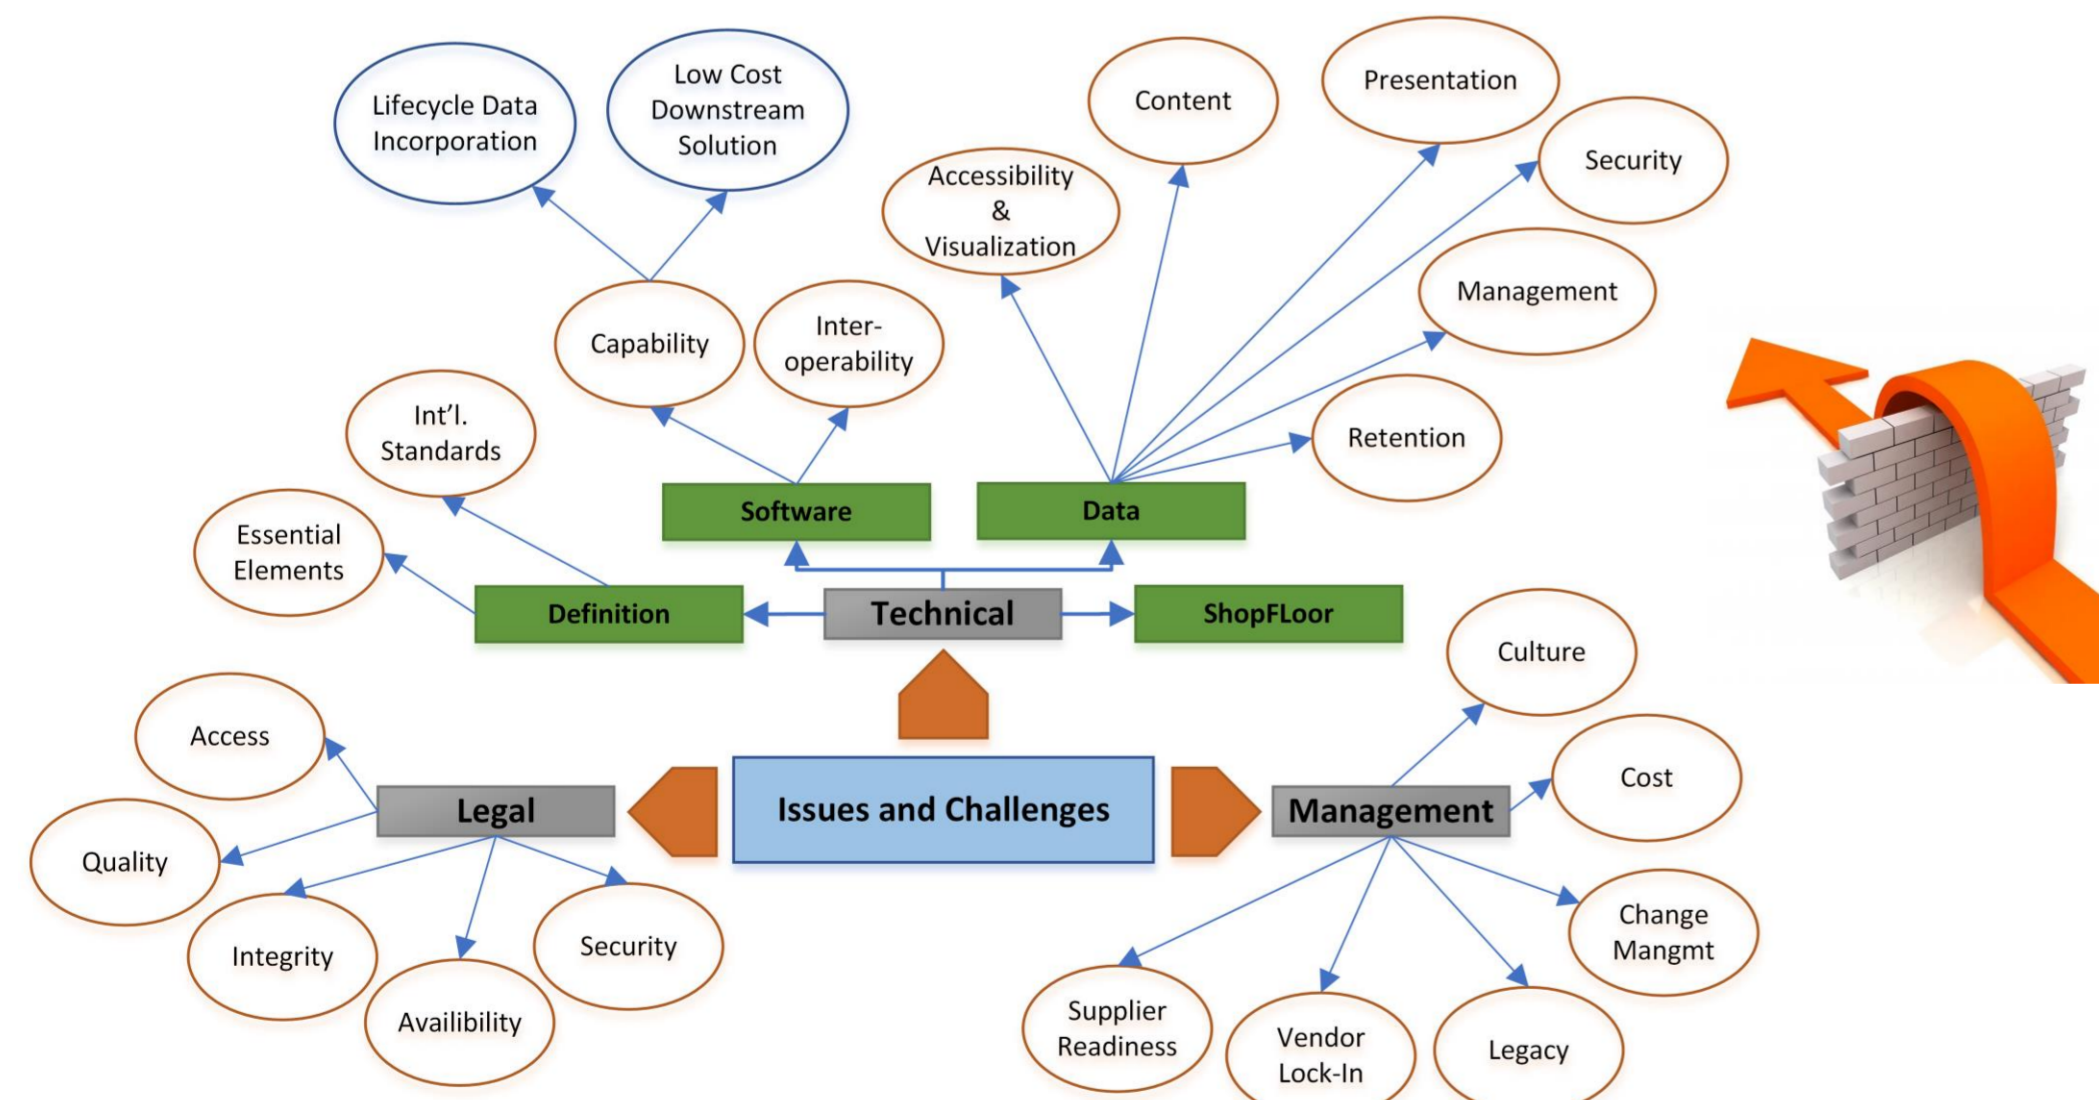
Lifecycle Data Incorporation

Low Cost Downstream Solution

Content

Presentation

Security

Accessibility & Visualization

Management

Capability

Inter-operability

Retention

Int'l. Standards

Software

Data

Essential Elements

Definition

Technical

ShopFLoor

Culture

Access

Issues and Challenges

Legal

Management

Cost

Quality

Security

Integrity

Change Mangmt

Availibility

Supplier Readiness

Vendor Lock-In

Legacy